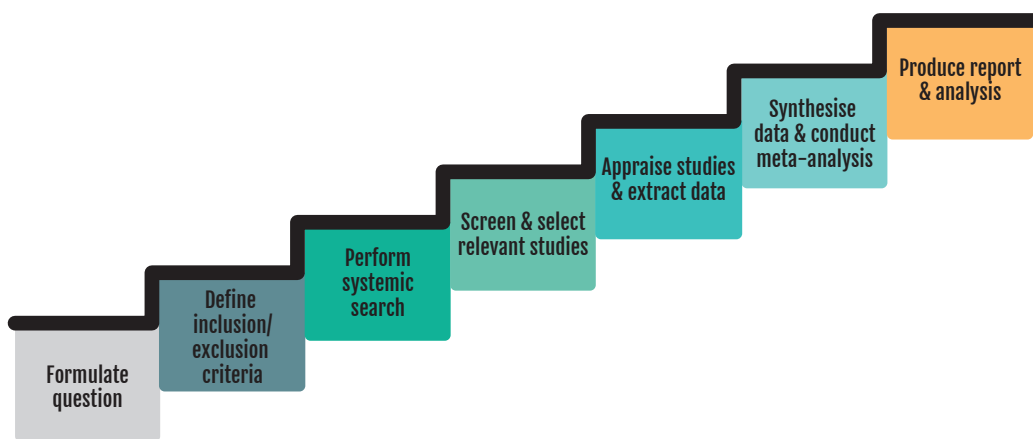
Formulate question

Define inclusion/ exclusion criteria

Perform systemic search

Screen & select relevant studies

Appraise studies & extract data

Synthesise data & conduct meta-analysis

Produce report & analysis